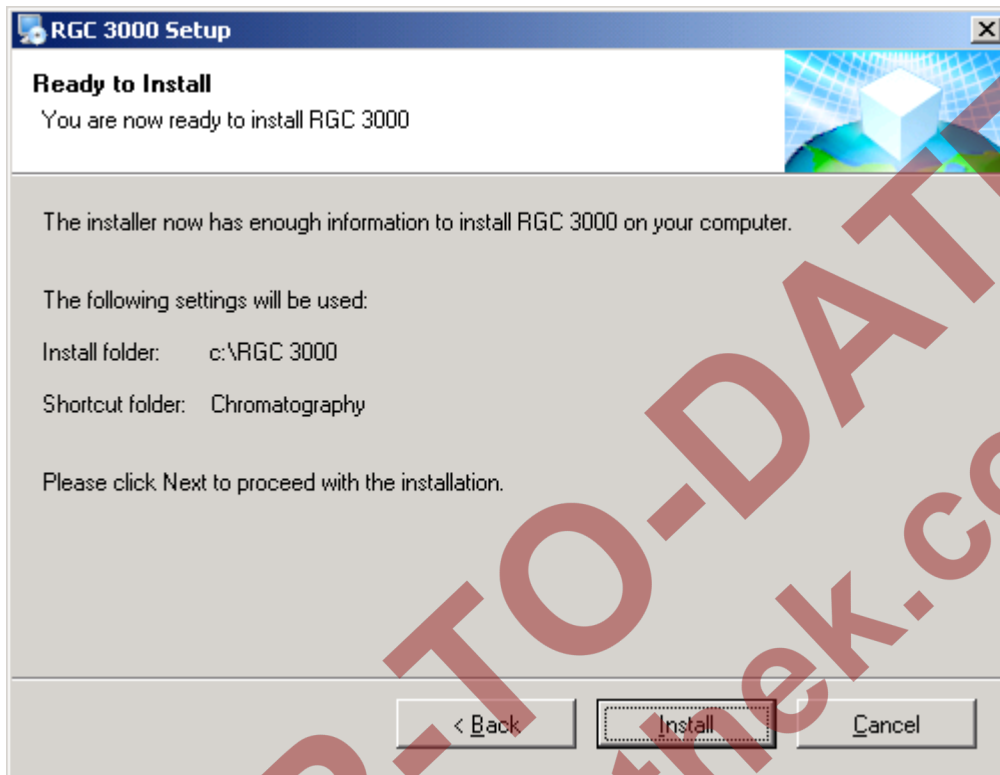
RGC 3000 Setup

Ready to Install
You are now ready to install RGC 3000

The installer now has enough information to install RGC 3000 on your computer.

The following settings will be used:

Install folder: c:\RGC 3000

Shortcut folder: Chromatography

Please click Next to proceed with the installation.

< Back
Install
Cancel

-TO-DAT
thek.co